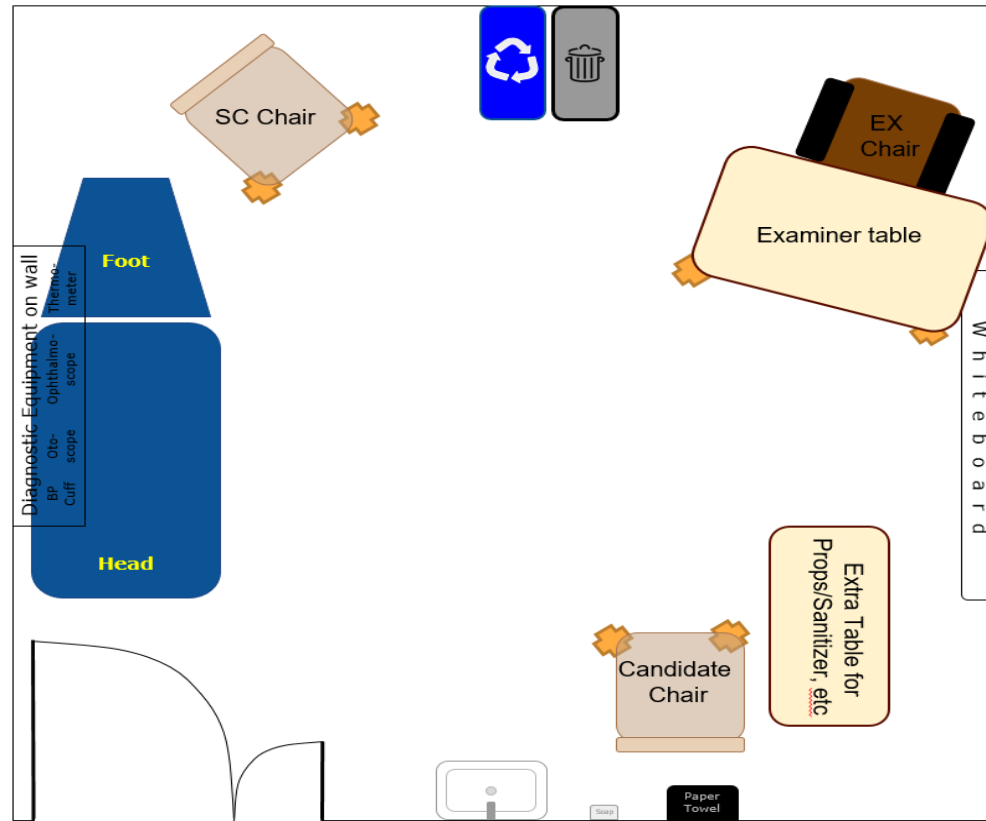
SC Chair

EX Chair

Examiner table

Foot

Diagnostic Equipment on wall

Thermometer

Ophthalmoscope

Otoscope

BP Cuff

Head

Whiteboard

Extra Table for Props/Sanitizer, etc

Candidate Chair

Soap

Paper Towel